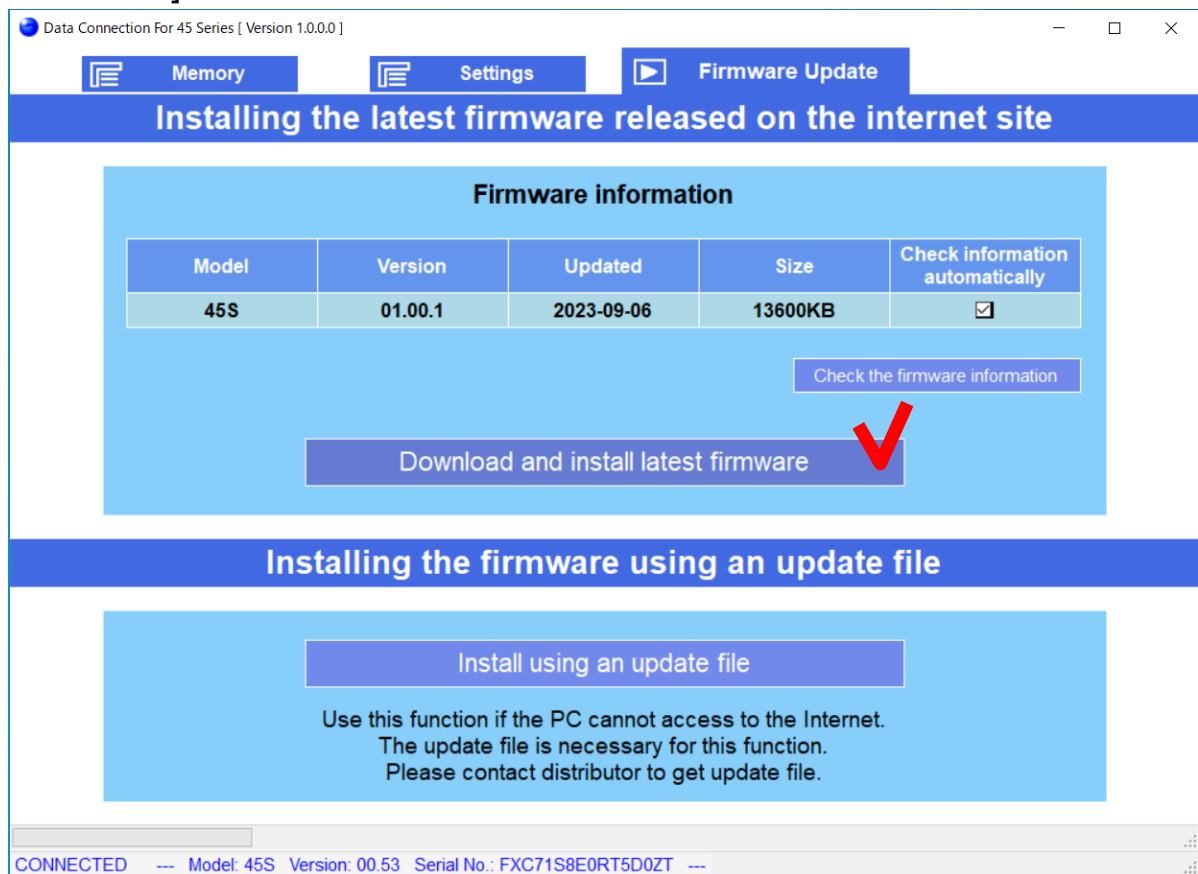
Data Connection For 45 Series [ Version 1.0.0.0 ]

Memory
Settings
Firmware Update

Installing the latest firmware released on the internet site

Firmware information

| Model | Version | Updated | Size | Check information automatically |
|---|---|---|---|---|
| 45S | 01.00.1 | 2023-09-06 | 13600KB | ☑ |

Check the firmware information

Download and install latest firmware

Installing the firmware using an update file

Install using an update file

Use this function if the PC cannot access to the Internet.
The update file is necessary for this function.
Please contact distributor to get update file.

CONNECTED --- Model: 45S Version: 00.53 Serial No.: FXC71S8E0RT5D0ZT ---